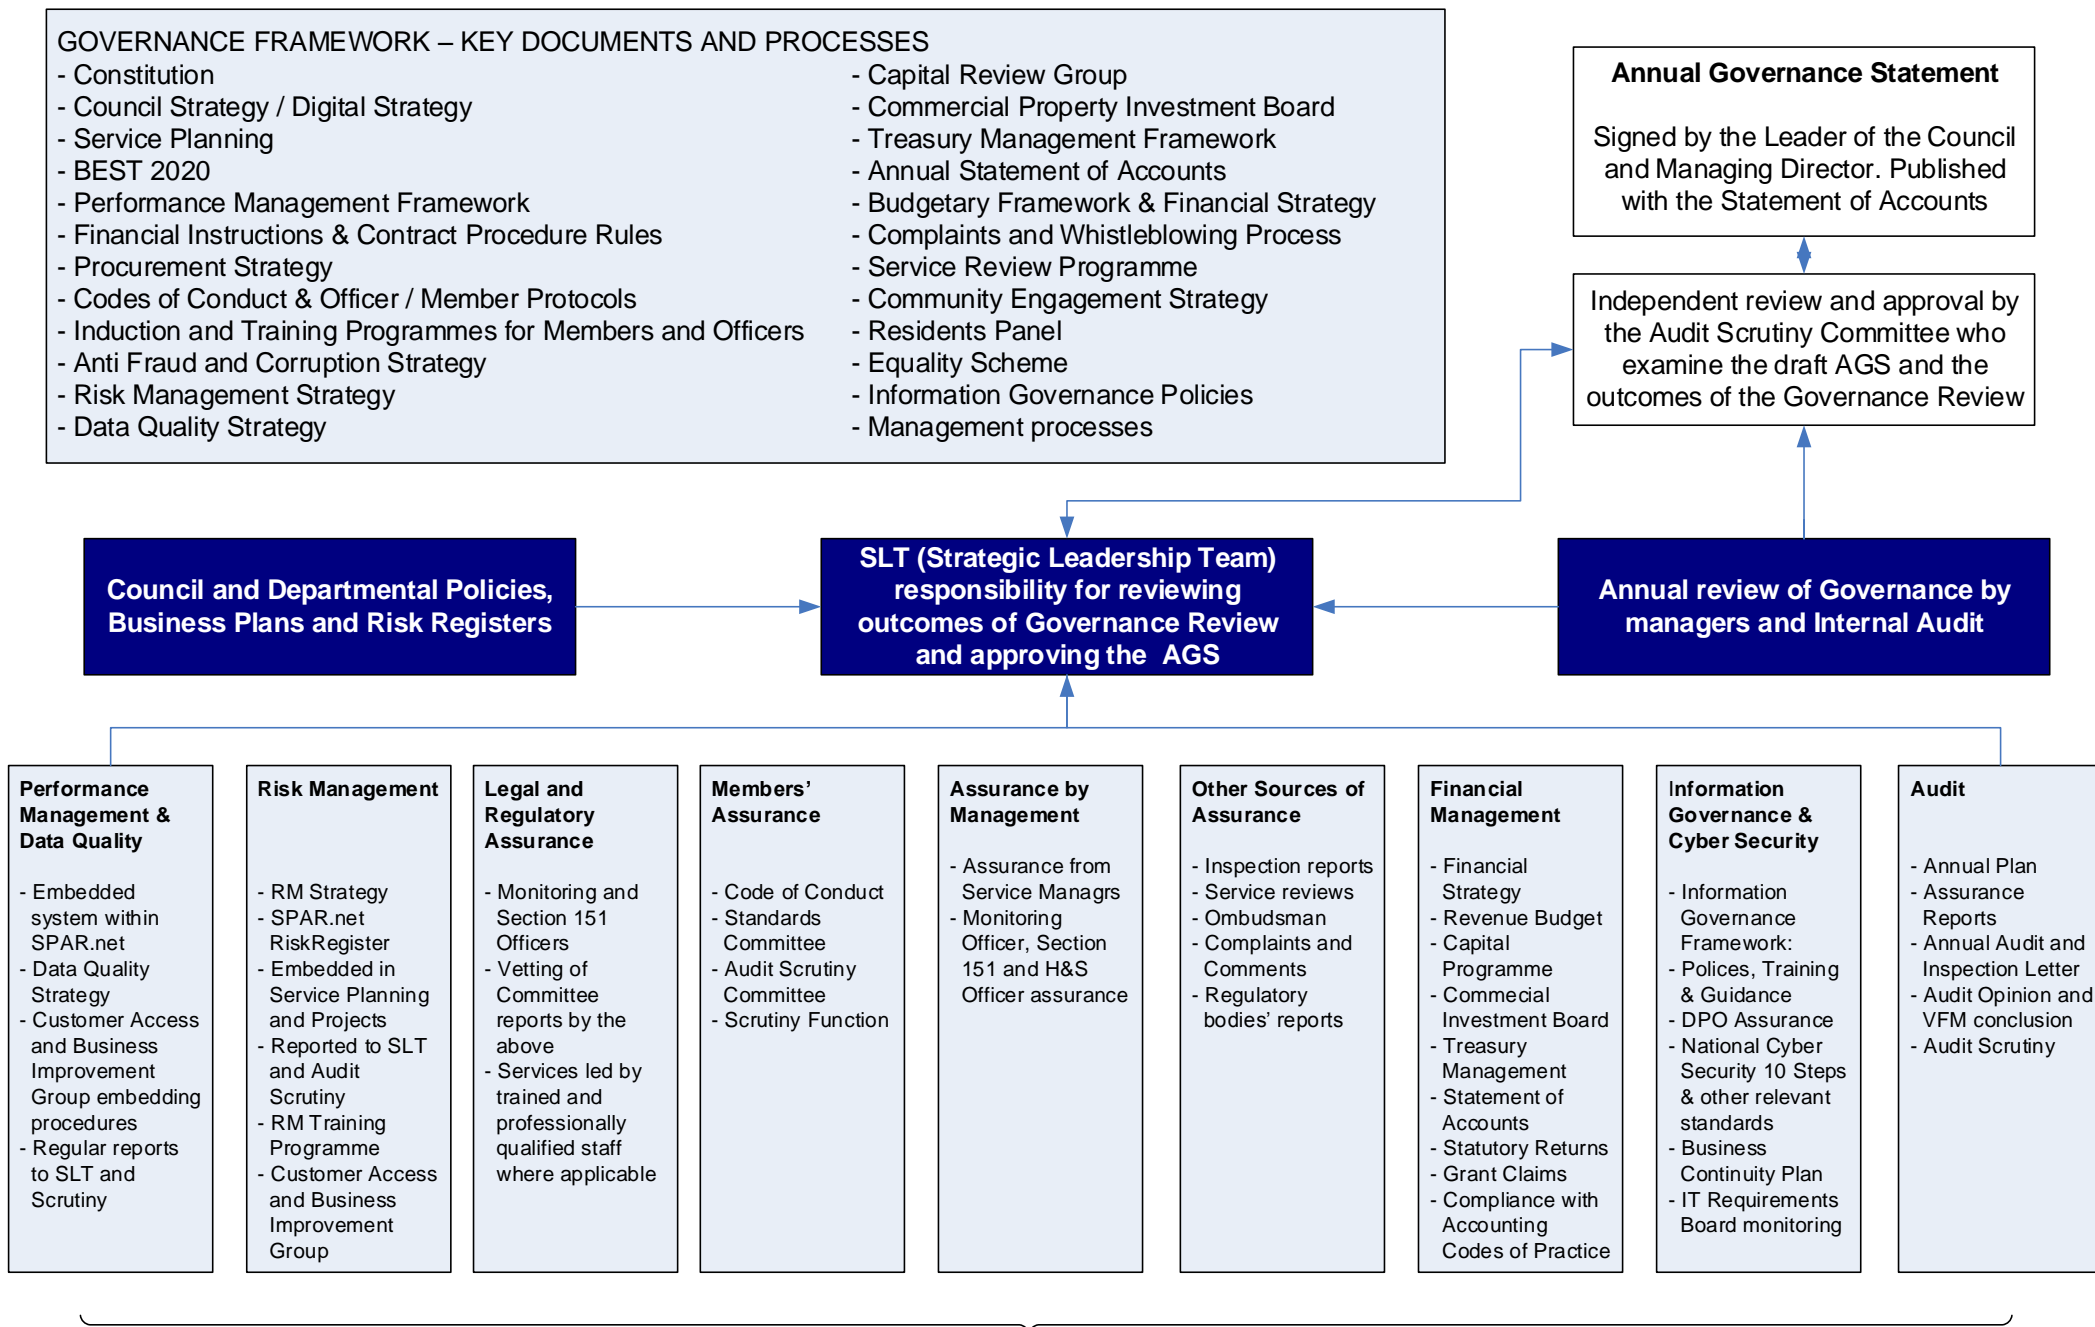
GOVERNANCE FRAMEWORK – KEY DOCUMENTS AND PROCESSES
- Constitution
- Council Strategy / Digital Strategy
- Service Planning
- BEST 2020
- Performance Management Framework
- Financial Instructions & Contract Procedure Rules
- Procurement Strategy
- Codes of Conduct & Officer / Member Protocols
- Induction and Training Programmes for Members and Officers
- Anti Fraud and Corruption Strategy
- Risk Management Strategy
- Data Quality Strategy

- Capital Review Group
- Commercial Property Investment Board
- Treasury Management Framework
- Annual Statement of Accounts
- Budgetary Framework & Financial Strategy
- Complaints and Whistleblowing Process
- Service Review Programme
- Community Engagement Strategy
- Residents Panel
- Equality Scheme
- Information Governance Policies
- Management processes

Annual Governance Statement

Signed by the Leader of the Council and Managing Director. Published with the Statement of Accounts

Independent review and approval by the Audit Scrutiny Committee who examine the draft AGS and the outcomes of the Governance Review

Council and Departmental Policies, Business Plans and Risk Registers

SLT (Strategic Leadership Team) responsibility for reviewing outcomes of Governance Review and approving the AGS

Annual review of Governance by managers and Internal Audit

Performance Management & Data Quality

- Embedded system within SPAR.net
- Data Quality Strategy
- Customer Access and Business Improvement Group embedding procedures
- Regular reports to SLT and Scrutiny

Risk Management

- RM Strategy
- SPAR.net RiskRegister
- Embedded in Service Planning and Projects
- Reported to SLT and Audit Scrutiny
- RM Training Programme
- Customer Access and Business Improvement Group

Legal and Regulatory Assurance

- Monitoring and Section 151 Officers
- Vetting of Committee reports by the above
- Services led by trained and professionally qualified staff where applicable

Members' Assurance

- Code of Conduct
- Standards Committee
- Audit Scrutiny Committee
- Scrutiny Function

Assurance by Management

- Assurance from Service Managrs
- Monitoring Officer, Section 151 and H&S Officer assurance

Other Sources of Assurance

- Inspection reports
- Service reviews
- Ombudsman
- Complaints and Comments
- Regulatory bodies' reports

Financial Management

- Financial Strategy
- Revenue Budget
- Capital Programme
- Commecial Investment Board
- Treasury Management
- Statement of Accounts
- Statutory Returns
- Grant Claims
- Compliance with Accounting Codes of Practice

Information Governance & Cyber Security

- Information Governance Framework:
- Polices, Training & Guidance
- DPO Assurance
- National Cyber Security 10 Steps & other relevant standards
- Business Continuity Plan
- IT Requirements Board monitoring

Audit

- Annual Plan
- Assurance Reports
- Annual Audit and Inspection Letter
- Audit Opinion and VFM conclusion
- Audit Scrutiny